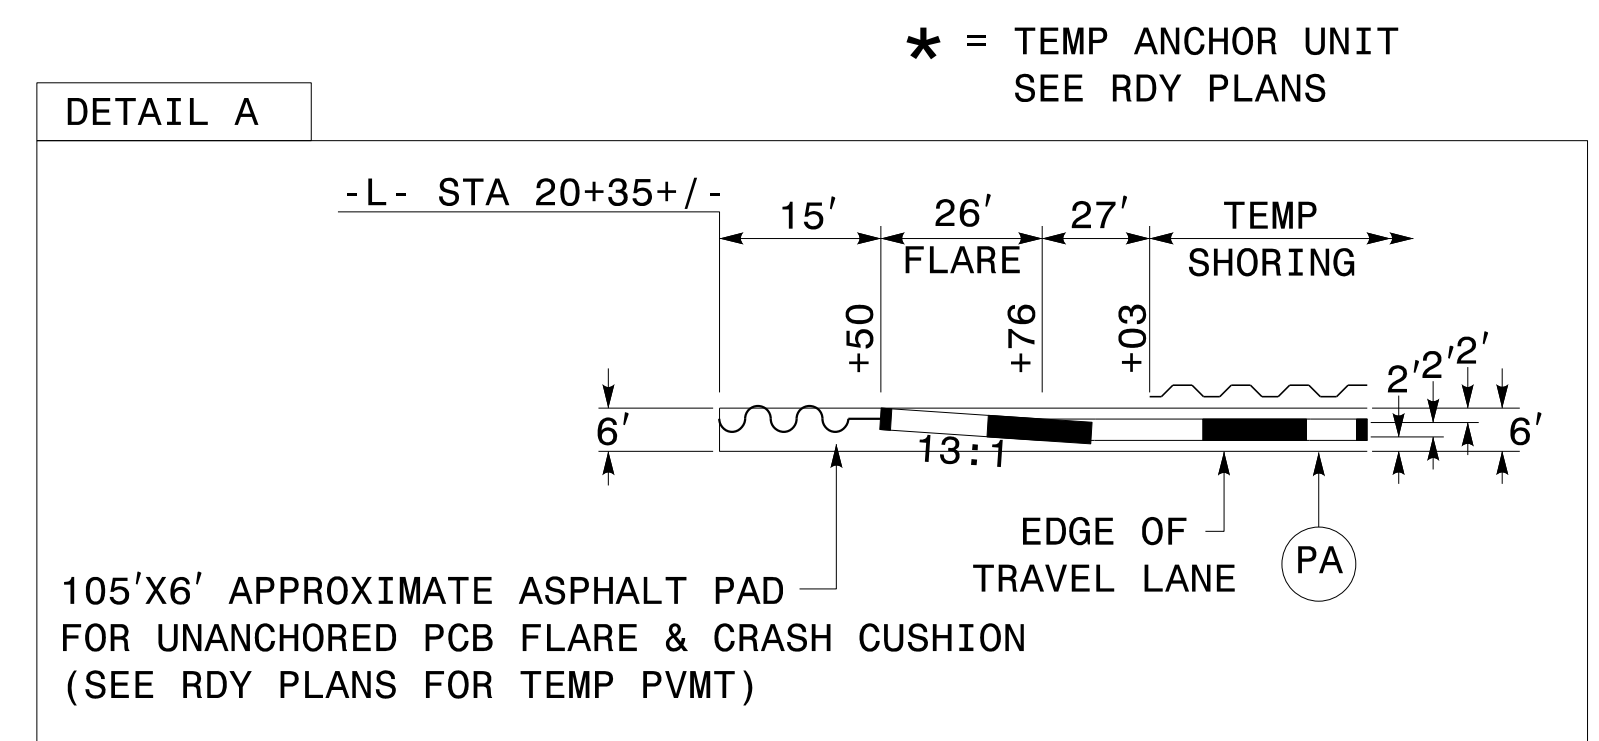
* = TEMP ANCHOR UNIT
SEE RDY PLANS

DETAIL A

-L- STA 20+35+/-

15′

26′
FLARE

27′

TEMP
SHORING

+50

+76

+03

6′

2′ 2′ 2′

6′

13:1

EDGE OF
TRAVEL LANE

PA

105′X6′ APPROXIMATE ASPHALT PAD
FOR UNANCHORED PCB FLARE & CRASH CUSHION
(SEE RDY PLANS FOR TEMP PVMT)